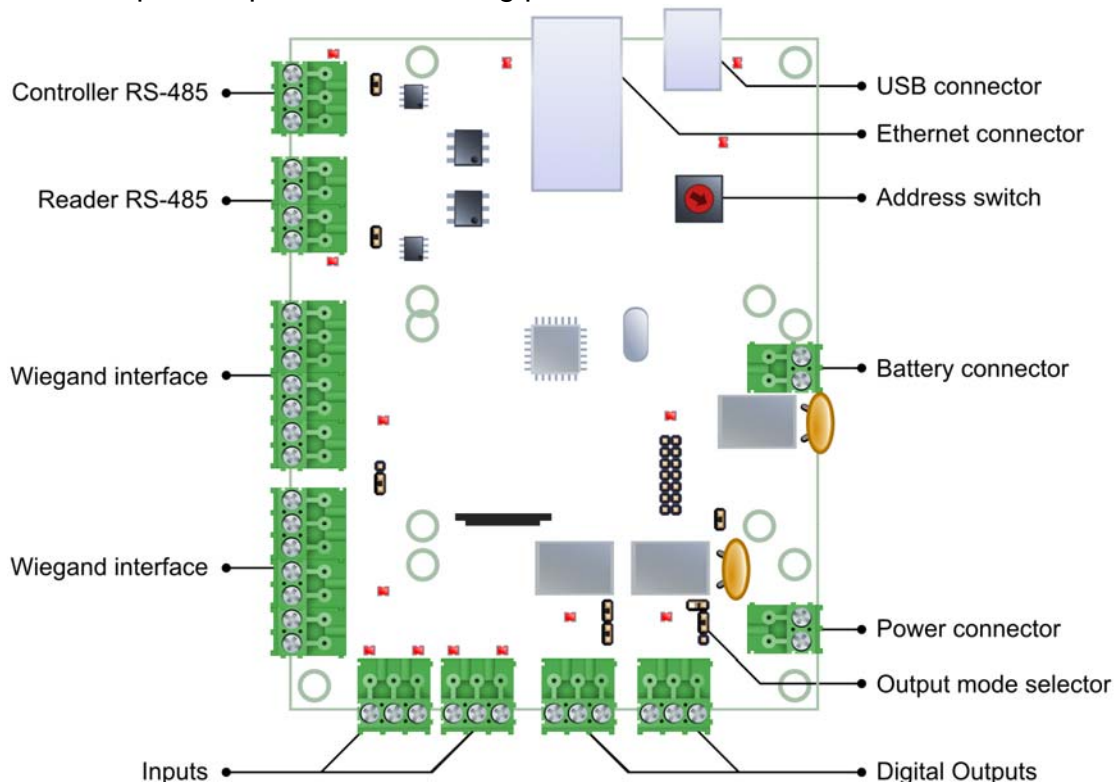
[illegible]

Controller RS-485

Reader RS-485

Wiegand interface

Wiegand interface

USB connector

Ethernet connector

Address switch

Battery connector

Power connector

Output mode selector

Inputs

Digital Outputs